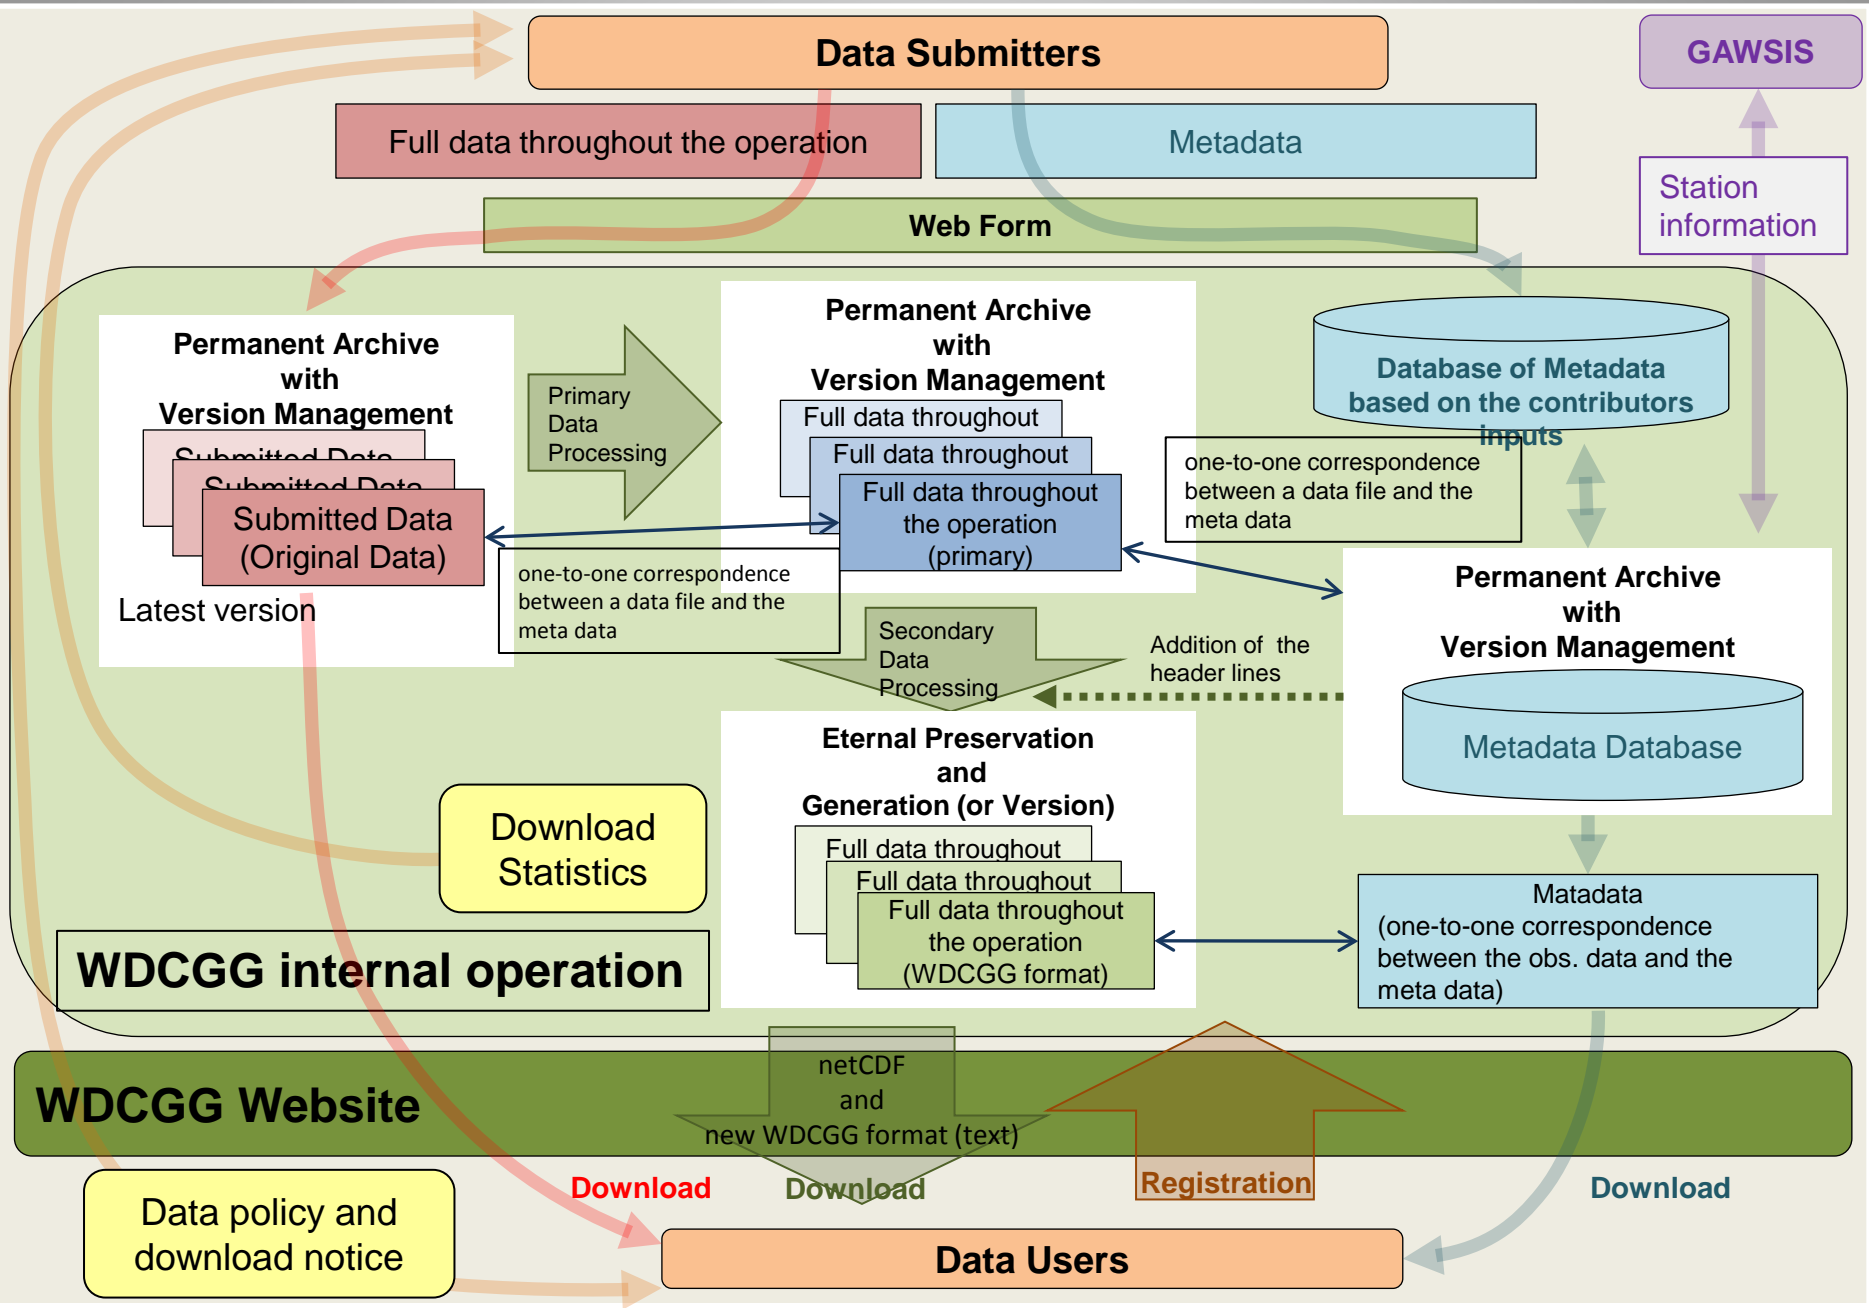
Data Submitters

GAWSIS

Full data throughout the operation

Metadata

Station information

Web Form

Permanent Archive with Version Management

Submitted Data

Submitted Data

Submitted Data (Original Data)

Latest version

Primary Data Processing

Permanent Archive with Version Management

Full data throughout

Full data throughout

Full data throughout the operation (primary)

Database of Metadata based on the contributors inputs

one-to-one correspondence between a data file and the meta data

one-to-one correspondence between a data file and the meta data

Secondary Data Processing

Addition of the header lines

Permanent Archive with Version Management

Metadata Database

Eternal Preservation and Generation (or Version)

Full data throughout

Full data throughout

Full data throughout the operation (WDCGG format)

Download Statistics

Matadata (one-to-one correspondence between the obs. data and the meta data)

WDCGG internal operation

WDCGG Website

netCDF and new WDCGG format (text)

Download

Download

Registration

Download

Data policy and download notice

Data Users